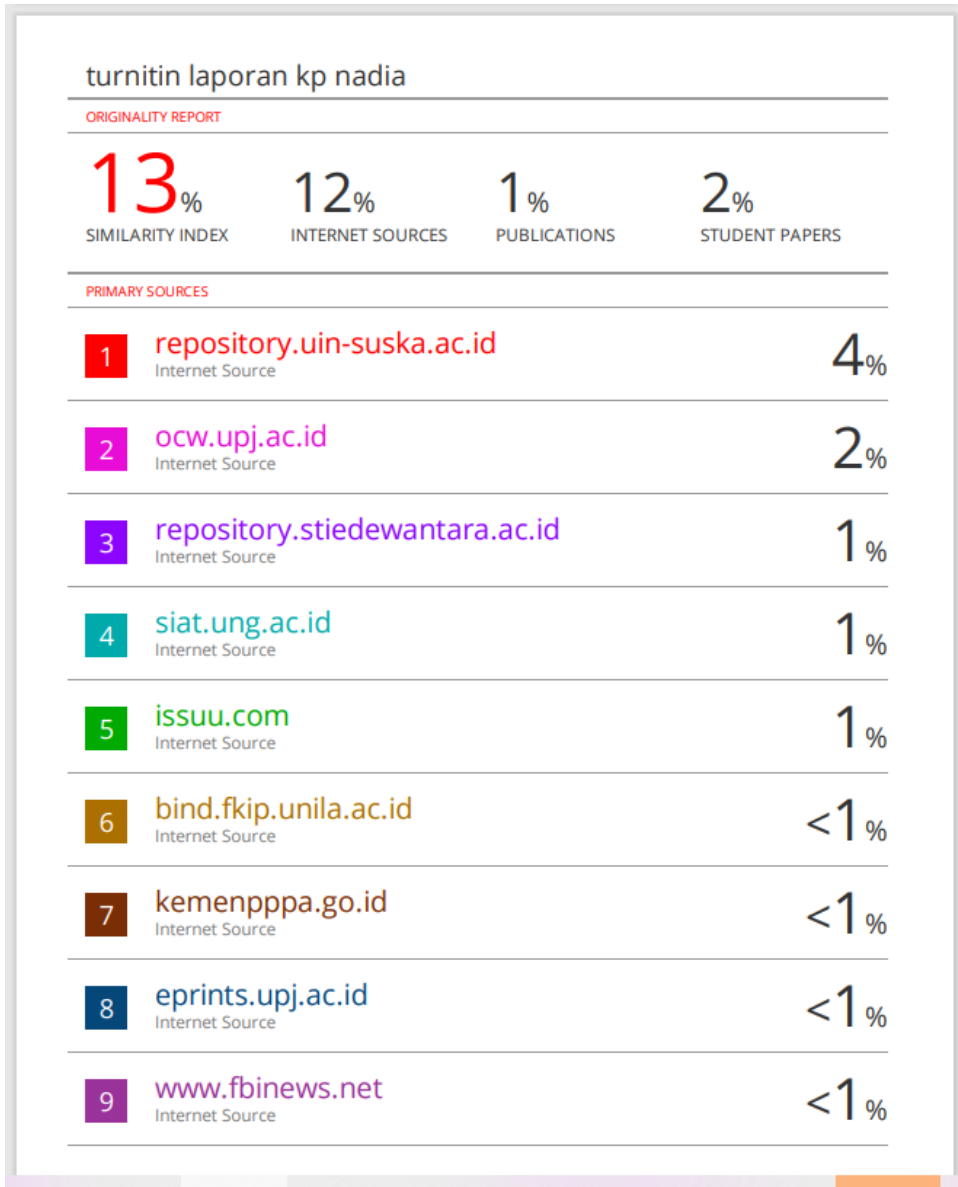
turnitin laporan kp nadia

ORIGINALITY REPORT

| 13% | 12% | 1% | 2% |
|---|---|---|---|
| SIMILARITY INDEX | INTERNET SOURCES | PUBLICATIONS | STUDENT PAPERS |

PRIMARY SOURCES

| | | |
|---|---|---|
| 1 | repository.uin-suska.ac.id Internet Source | 4% |
| 2 | ocw.upj.ac.id Internet Source | 2% |
| 3 | repository.stiedewantara.ac.id Internet Source | 1% |
| 4 | siat.ung.ac.id Internet Source | 1% |
| 5 | issuu.com Internet Source | 1% |
| 6 | bind.fkip.unila.ac.id Internet Source | <1% |
| 7 | kemenpppa.go.id Internet Source | <1% |
| 8 | eprints.upj.ac.id Internet Source | <1% |
| 9 | www.fbinews.net Internet Source | <1% |